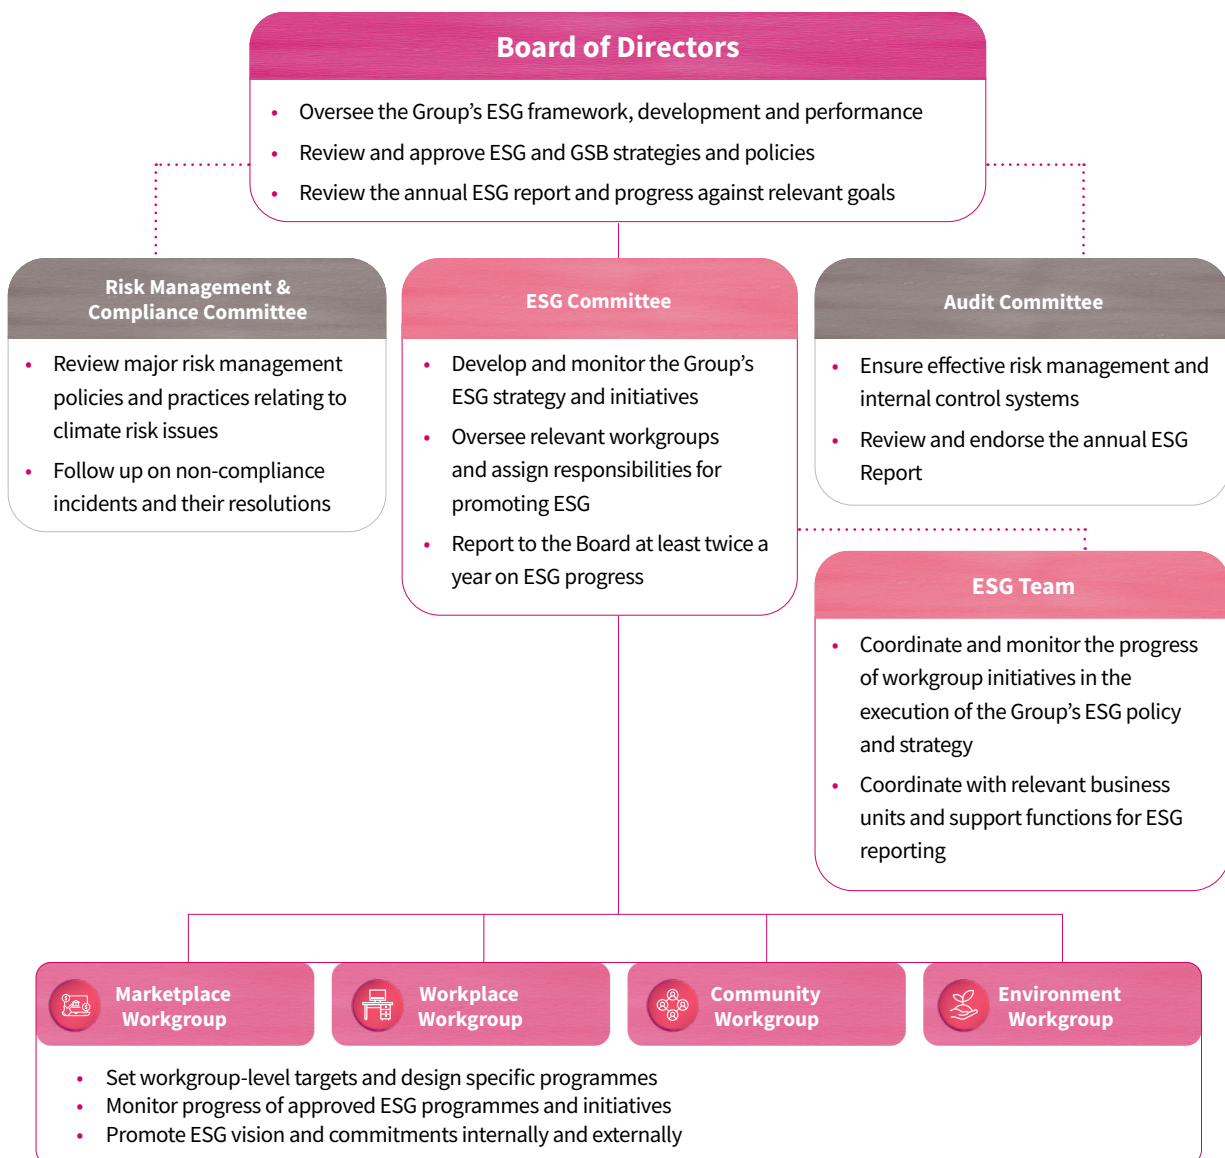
Board of Directors

- Oversee the Group’s ESG framework, development and performance
- Review and approve ESG and GSB strategies and policies
- Review the annual ESG report and progress against relevant goals

Risk Management & Compliance Committee

- Review major risk management policies and practices relating to climate risk issues
- Follow up on non-compliance incidents and their resolutions

ESG Committee

- Develop and monitor the Group’s ESG strategy and initiatives
- Oversee relevant workgroups and assign responsibilities for promoting ESG
- Report to the Board at least twice a year on ESG progress

Audit Committee

- Ensure effective risk management and internal control systems
- Review and endorse the annual ESG Report

ESG Team

- Coordinate and monitor the progress of workgroup initiatives in the execution of the Group’s ESG policy and strategy
- Coordinate with relevant business units and support functions for ESG reporting

Marketplace Workgroup

Workplace Workgroup

Community Workgroup

Environment Workgroup

- Set workgroup-level targets and design specific programmes
- Monitor progress of approved ESG programmes and initiatives
- Promote ESG vision and commitments internally and externally